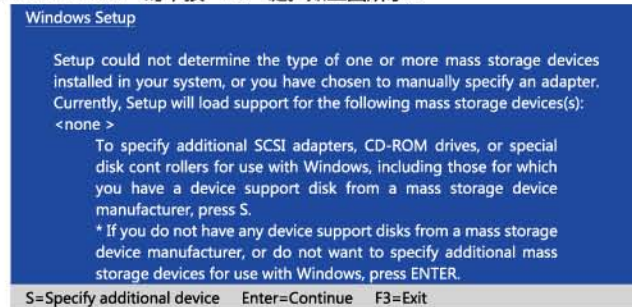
Windows Setup

Setup could not determine the type of one or more mass storage devices installed in your system, or you have chosen to manually specify an adapter. Currently, Setup will load support for the following mass storage devices(s):
<none >

To specify additional SCSI adapters, CD-ROM drives, or special disk cont rollers for use with Windows, including those for which you have a device support disk from a mass storage device manufacturer, press S.

* If you do not have any device support disks from a mass storage device manufacturer, or do not want to specify additional mass storage devices for use with Windows, press ENTER.

S=Specify additional device Enter=Continue F3=Exit